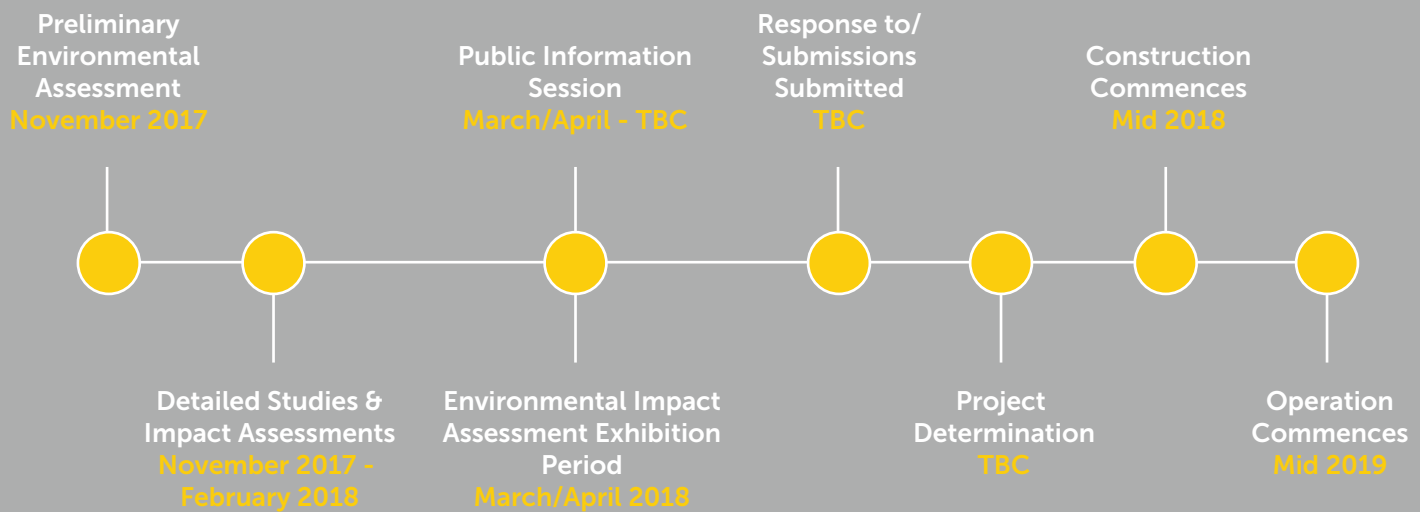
Preliminary Environmental Assessment
November 2017

Public Information Session
March/April - TBC

Response to/ Submissions Submitted
TBC

Construction Commences
Mid 2018

Detailed Studies & Impact Assessments
November 2017 - February 2018

Environmental Impact Assessment Exhibition Period
March/April 2018

Project Determination
TBC

Operation Commences
Mid 2019